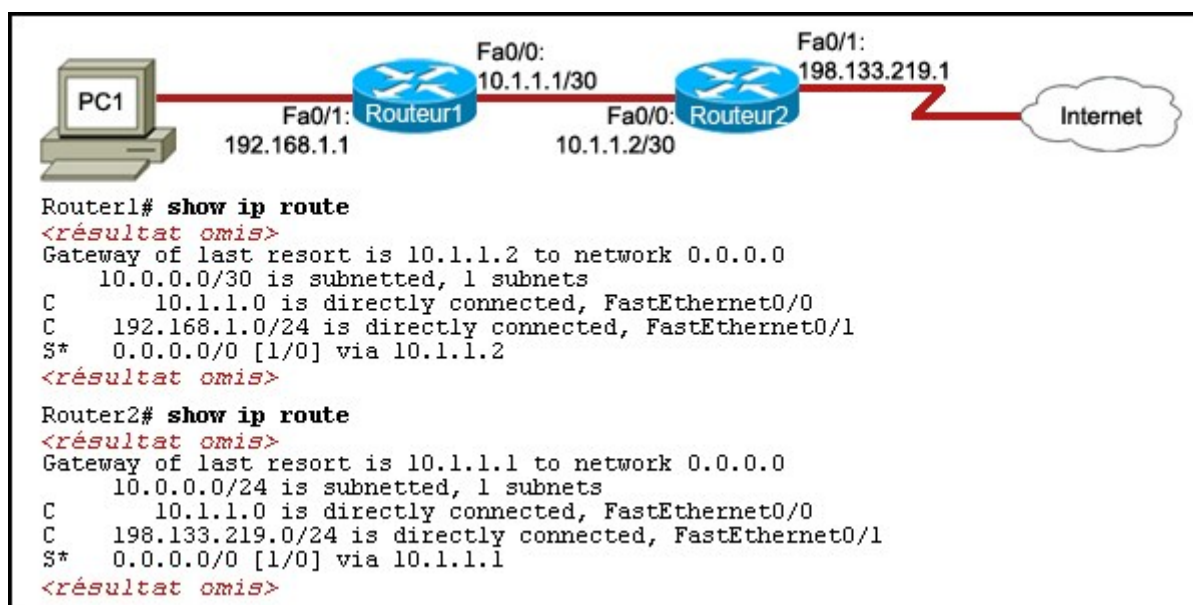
PC1

Fa0/1:
192.168.1.1

Routeur1

Fa0/0:
10.1.1.1/30

Fa0/0:
10.1.1.2/30

Routeur2

Fa0/1:
198.133.219.1

Internet

Router1# **show ip route**
<résultat omis>
Gateway of last resort is 10.1.1.2 to network 0.0.0.0
10.0.0.0/30 is subnetted, 1 subnets
C 10.1.1.0 is directly connected, FastEthernet0/0
C 192.168.1.0/24 is directly connected, FastEthernet0/1
S* 0.0.0.0/0 [1/0] via 10.1.1.2
<résultat omis>

Router2# **show ip route**
<résultat omis>
Gateway of last resort is 10.1.1.1 to network 0.0.0.0
10.0.0.0/24 is subnetted, 1 subnets
C 10.1.1.0 is directly connected, FastEthernet0/0
C 198.133.219.0/24 is directly connected, FastEthernet0/1
S* 0.0.0.0/0 [1/0] via 10.1.1.1
<résultat omis>